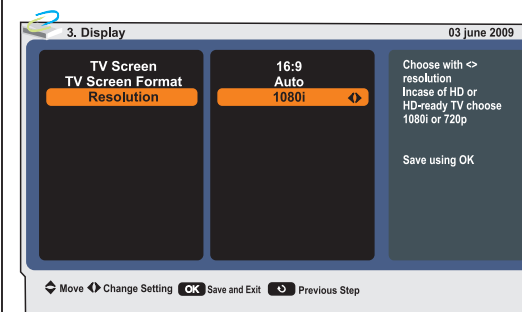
3. Display

03 june 2009

| TV Screen | 16:9 |
|---|---|
| TV Screen Format | Auto |
| Resolution | 1080i |

Choose with <> resolution Incase of HD or HD-ready TV choose 1080i or 720p

Save using OK

Move Change Setting OK Save and Exit Previous Step